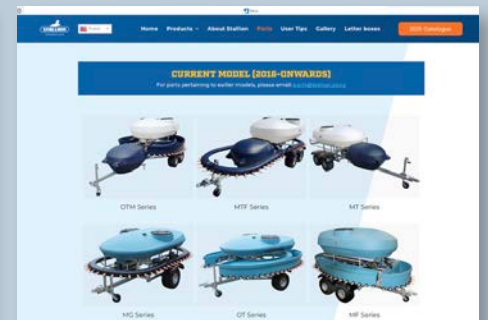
STALLION

English

Home Products About Stallion Parts User Tips Gallery Letter boxes

2025 Catalogue

CURRENT MODEL [2016-ONWARDS]

For parts pertaining to earlier models, please email: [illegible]

OTM Series

MTF Series

MT Series

MG Series

OT Series

MF Series